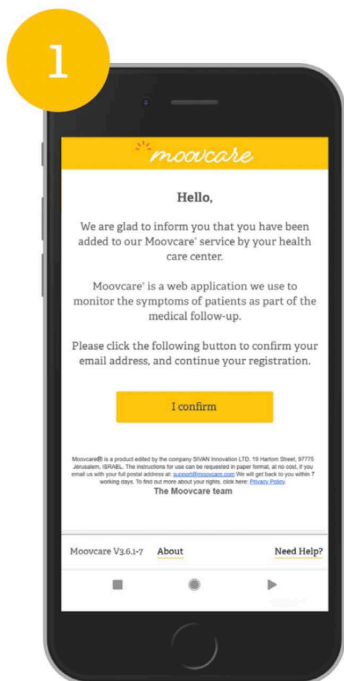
1

moovcare

Hello,

We are glad to inform you that you have been added to our Moovcare' service by your health care center.

Moovcare' is a web application we use to monitor the symptoms of patients as part of the medical follow-up.

Please click the following button to confirm your email address, and continue your registration.

I confirm

Moovcare® is a product edited by the company SIVAN Innovation LTD, 19 Hartom Street, 97775 Jérusalem, ISRAEL. The instructions for use can be requested in paper format, at no cost, if you email us with your full postal address at: support@moovcare.com We will get back to you within 7 working days. To find out more about your rights, click here: Privacy Policy.
The Moovcare team

Moovcare V3.6.1-7 About Need Help?